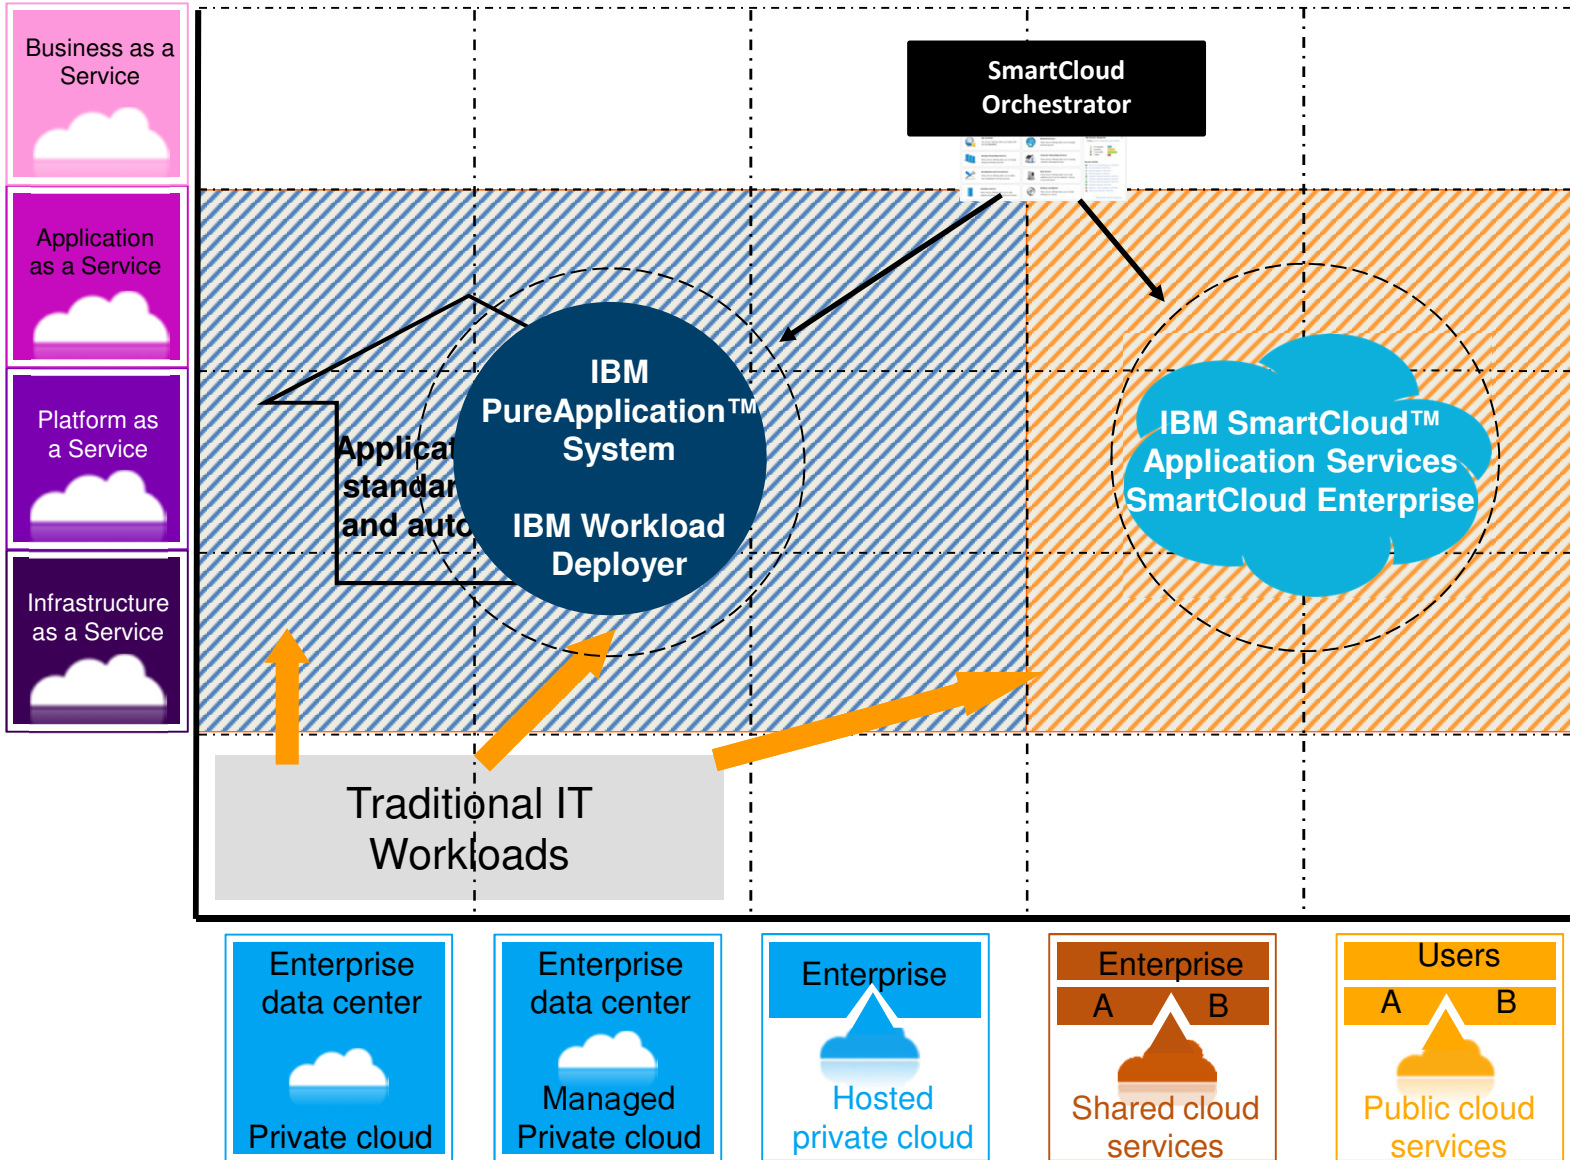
Business as a Service

Application as a Service

Platform as a Service

Infrastructure as a Service

SmartCloud Orchestrator

Applicat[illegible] standar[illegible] and auto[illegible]

IBM PureApplication™ System

IBM Workload Deployer

IBM SmartCloud™ Application Services SmartCloud Enterprise

Traditional IT Workloads

Enterprise data center

Private cloud

Enterprise data center

Managed Private cloud

Enterprise

Hosted private cloud

Enterprise

A B

Shared cloud services

Users

A B

Public cloud services